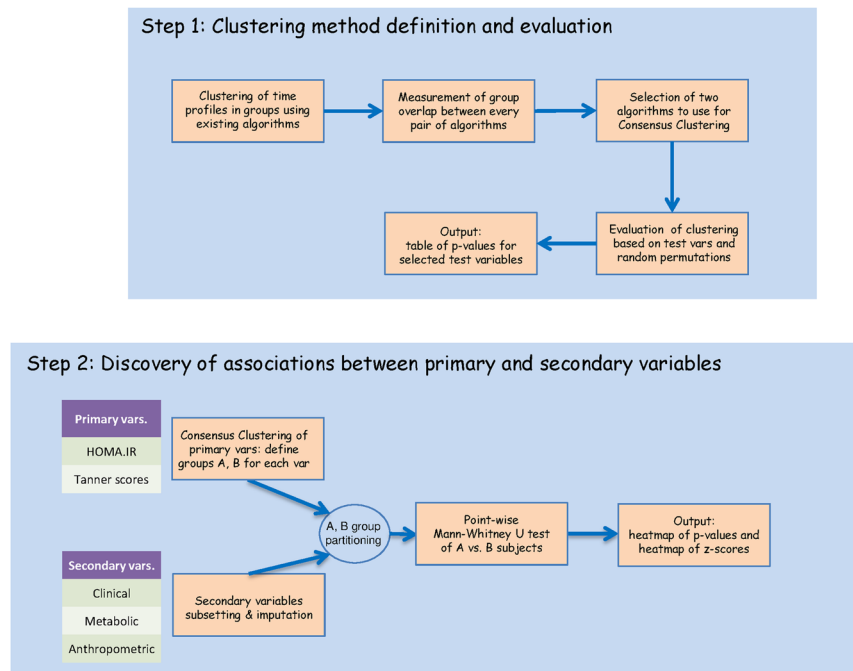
Step 1: Clustering method definition and evaluation

Clustering of time profiles in groups using existing algorithms

Measurement of group overlap between every pair of algorithms

Selection of two algorithms to use for Consensus Clustering

Evaluation of clustering based on test vars and random permutations

Output: table of p-values for selected test variables

Step 2: Discovery of associations between primary and secondary variables

| Primary vars. |
|---|
| HOMA.IR |
| Tanner scores |

Consensus Clustering of primary vars: define groups A, B for each var

A, B group partitioning

Point-wise Mann-Whitney U test of A vs. B subjects

Output: heatmap of p-values and heatmap of z-scores

| Secondary vars. |
|---|
| Clinical |
| Metabolic |
| Anthropometric |

Secondary variables subsetting & imputation